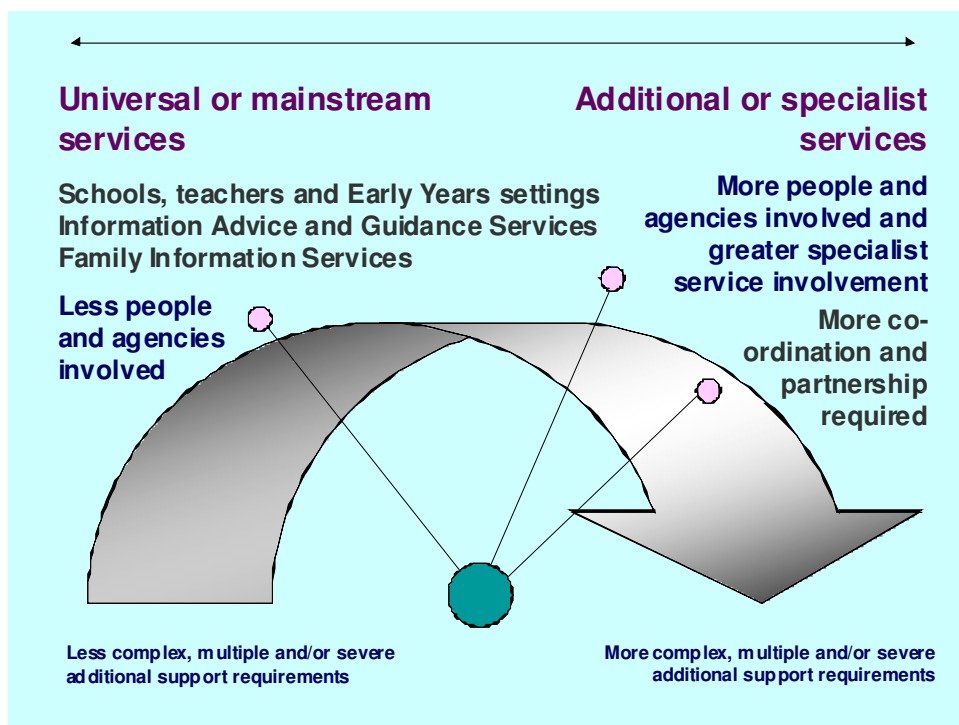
Universal or mainstream services

Additional or specialist services

Schools, teachers and Early Years settings
Information Advice and Guidance Services
Family Information Services

More people and agencies involved and greater specialist service involvement

Less people and agencies involved

More co-ordination and partnership required

Less complex, multiple and/or severe additional support requirements

More complex, multiple and/or severe additional support requirements